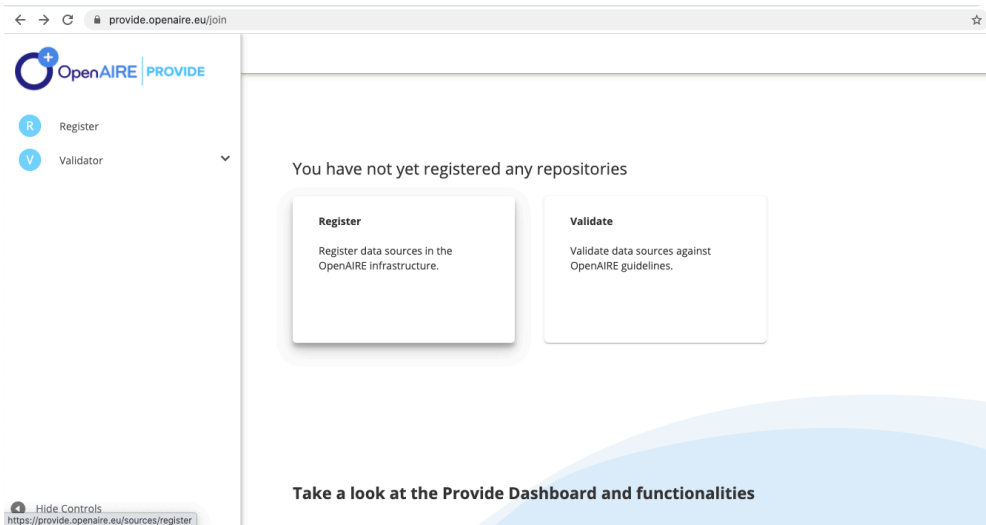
provide.openaire.eu/join

OpenAIRE PROVIDE

R Register

V Validator

You have not yet registered any repositories

Register

Register data sources in the OpenAIRE infrastructure.

Validate

Validate data sources against OpenAIRE guidelines.

Hide Controls

https://provide.openaire.eu/sources/register

Take a look at the Provide Dashboard and functionalities